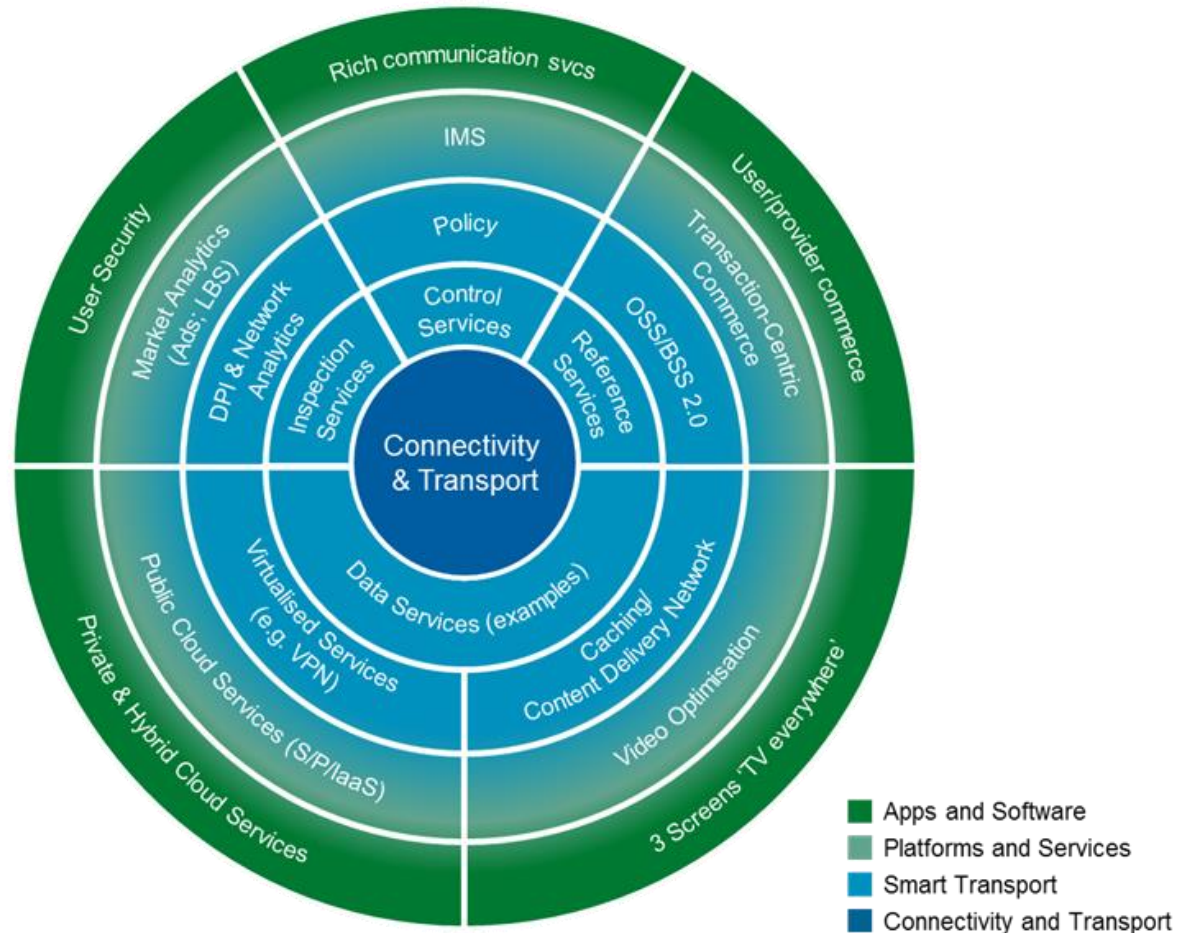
Rich communication svcs

IMS

User Security

Market Analytics (Ads; LBS)

Policy

User/provider commerce

Transaction-Centric Commerce

DPI & Network Analytics

Control Services

Inspection Services

Reference Services

OSS/BSS 2.0

Connectivity & Transport

Data Services (examples)

Virtualised Services (e.g. VPN)

Caching/ Content Delivery Network

Public Cloud Services (S/P/IaaS)

Video Optimisation

Private & Hybrid Cloud Services

3 Screens 'TV everywhere'

Apps and Software
Platforms and Services
Smart Transport
Connectivity and Transport